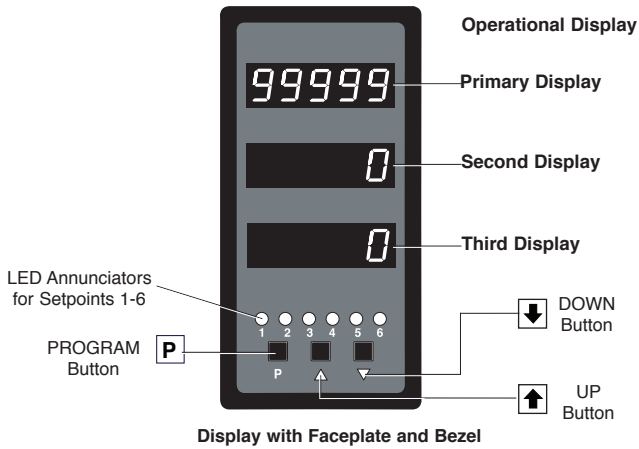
Operational Display

99999

Primary Display

0

Second Display

0

Third Display

LED Annunciators for Setpoints 1-6

1 2 3 4 5 6

PROGRAM Button

P

P

DOWN Button

UP Button

Display with Faceplate and Bezel